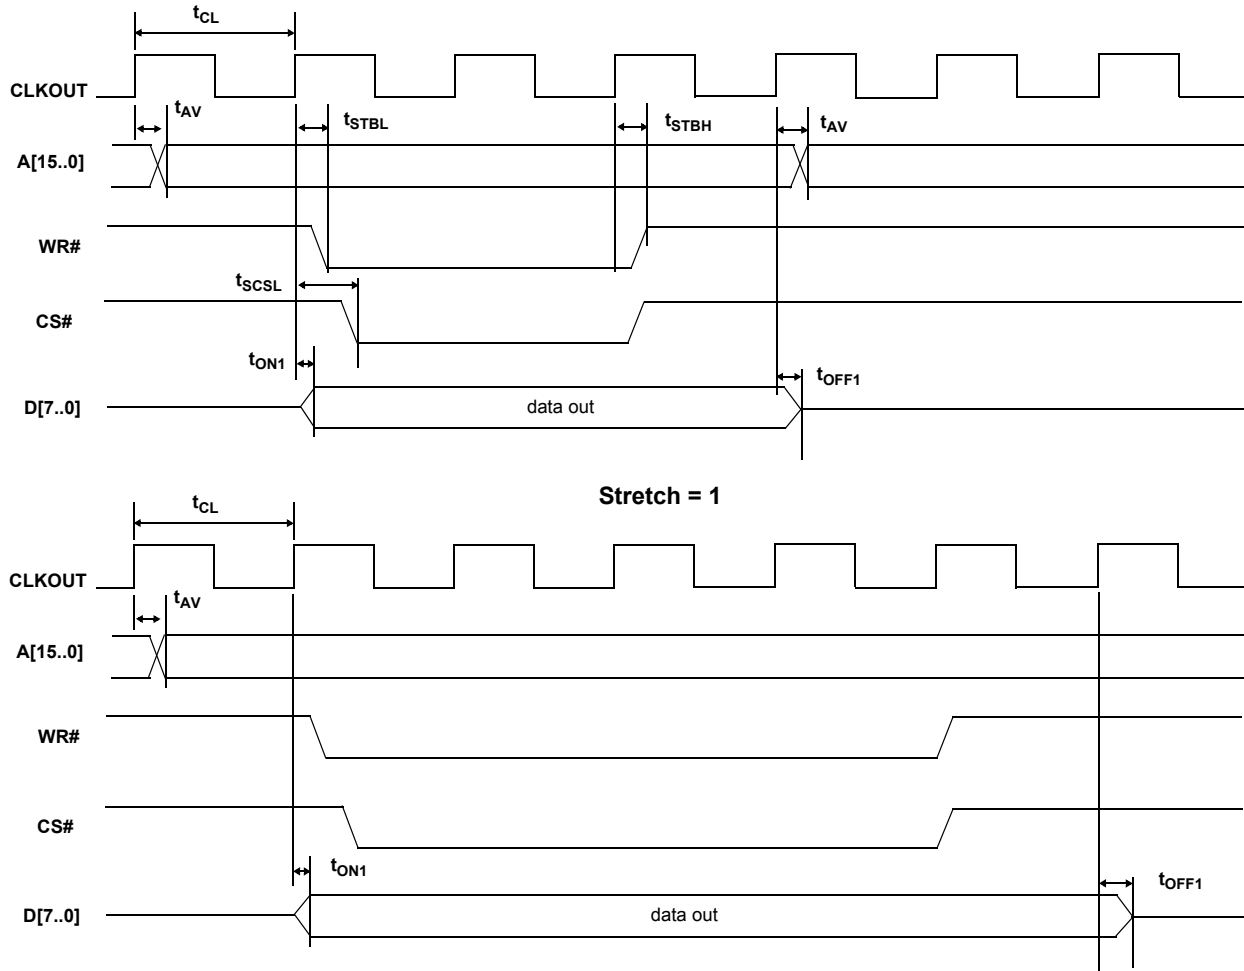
$t_{CL}$

CLKOUT

$t_{AV}$

$t_{STBL}$

$t_{STBH}$

$t_{AV}$

A[15..0]

WR#

$t_{SCSL}$

CS#

$t_{ON1}$

$t_{OFF1}$

D[7..0]

data out

Stretch = 1

$t_{CL}$

CLKOUT

$t_{AV}$

A[15..0]

WR#

CS#

$t_{ON1}$

$t_{OFF1}$

D[7..0]

data out